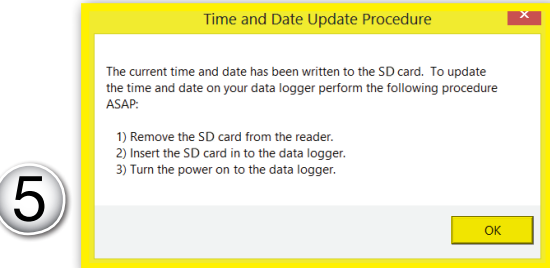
5

Time and Date Update Procedure

The current time and date has been written to the SD card. To update the time and date on your data logger perform the following procedure ASAP:

1) Remove the SD card from the reader.
2) Insert the SD card in to the data logger.
3) Turn the power on to the data logger.

OK